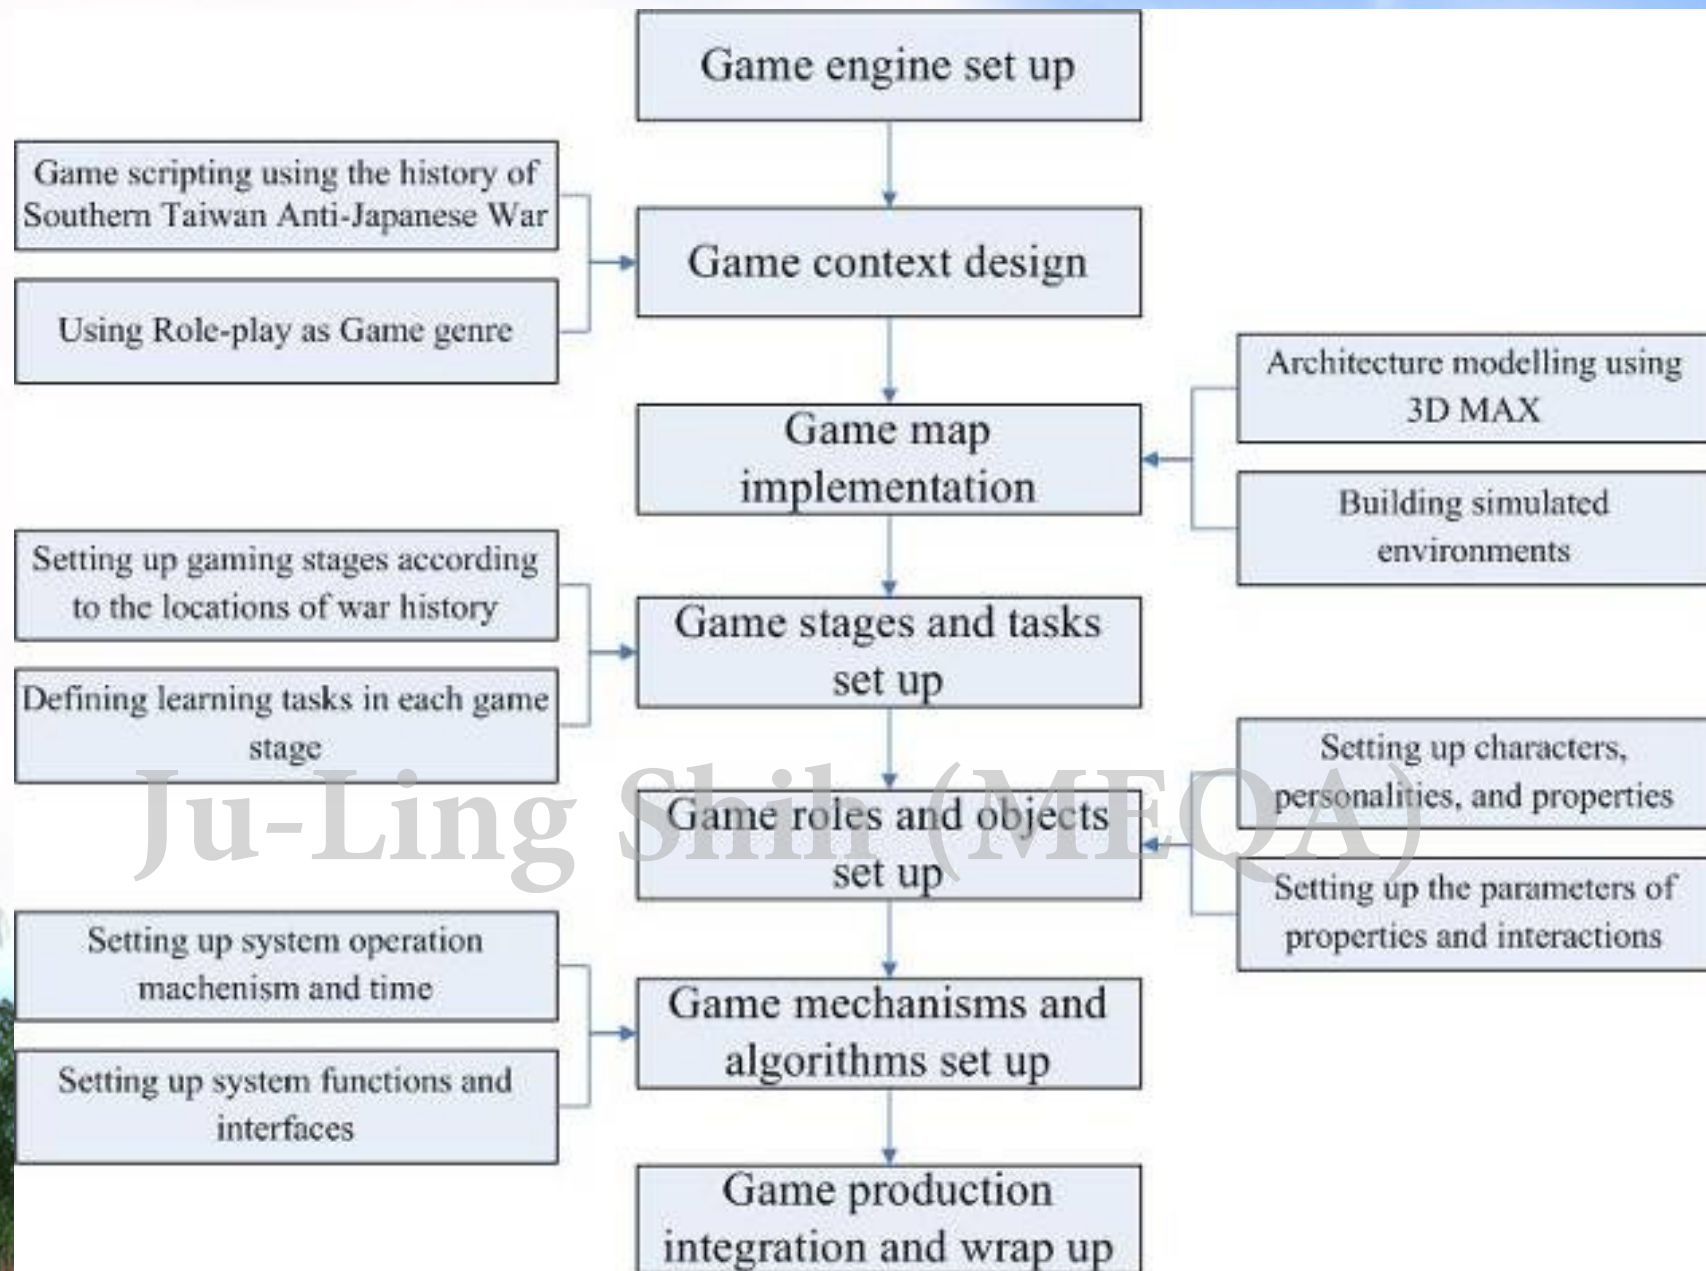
Game engine set up

Game scripting using the history of Southern Taiwan Anti-Japanese War

Using Role-play as Game genre

Game context design

Architecture modelling using 3D MAX

Building simulated environments

Game map implementation

Setting up gaming stages according to the locations of war history

Defining learning tasks in each game stage

Game stages and tasks set up

Setting up characters, personalities, and properties

Setting up the parameters of properties and interactions

Game roles and objects set up

Ju-Ling Shih (MEQA)

Setting up system operation machenism and time

Setting up system functions and interfaces

Game mechanisms and algorithms set up

Game production integration and wrap up